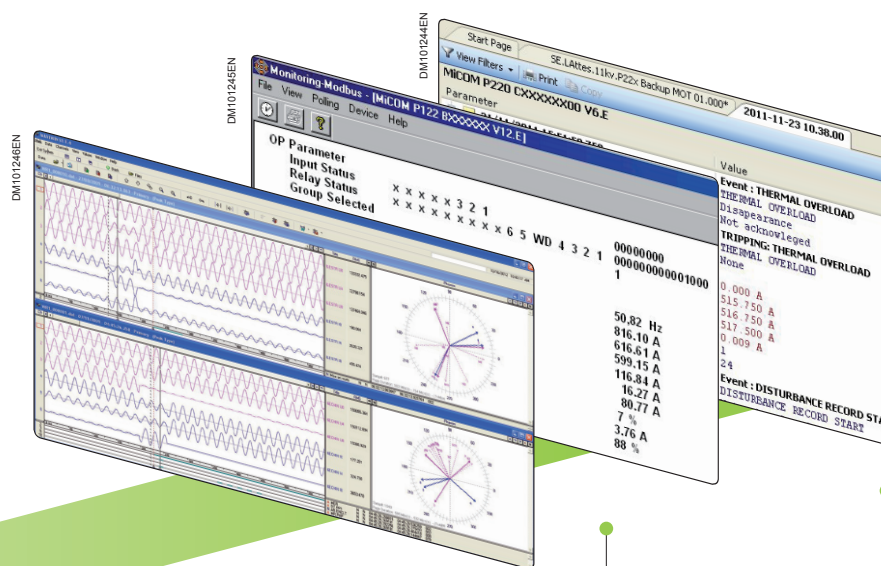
DM101244EN

Start Page
View Filters
SE.LAttes.11kv.P22x Backup MOT 01.000*
MiCOM P220 CXXXXXX00 V6.E
Print
Copy
Parameter
2011-11-23 10.38.00
Value
Event : THERMAL OVERLOAD
THERMAL OVERLOAD
Disapearance
Not acknowleged
TRIPPING: THERMAL OVERLOAD
THERMAL OVERLOAD
None
0.000 A
515.750 A
516.750 A
517.500 A
0.009 A
1
24
Event : DISTURBANCE RECORD STA
DISTURBANCE RECORD START

DM101245EN

Monitoring-Modbus - [MiCOM P122 BXXXXXX V12.E]
File View Polling Device Help
OP Parameter
Input Status
Relay Status
Group Selected
x x x x x 3 2 1
x x x x x x x x 6 5 WD 4 3 2 1
00000000
000000000001000
1
50.82 Hz
816.10 A
616.61 A
599.15 A
116.84 A
16.27 A
80.77 A
7 %
3.76 A
88 %

DM101246EN